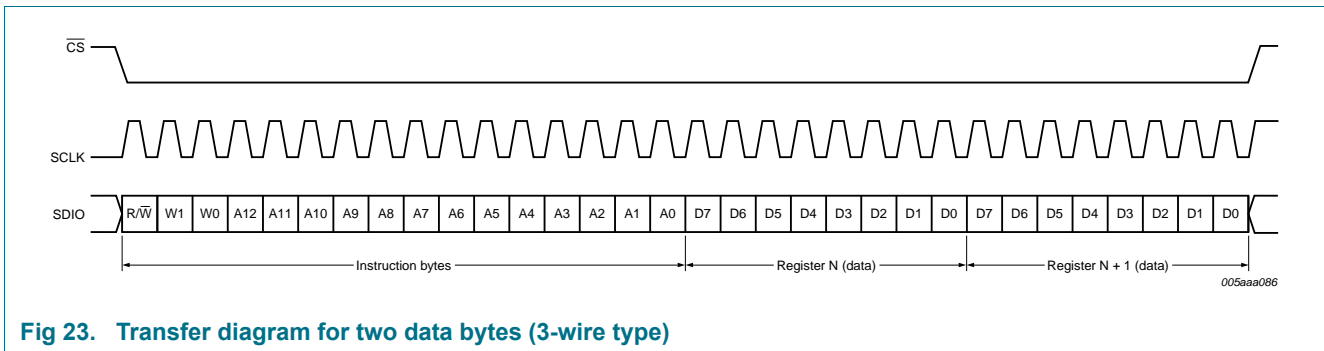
$\overline{CS}$

SCLK

SDIO R/$\overline{W}$ W1 W0 A12 A11 A10 A9 A8 A7 A6 A5 A4 A3 A2 A1 A0 D7 D6 D5 D4 D3 D2 D1 D0 D7 D6 D5 D4 D3 D2 D1 D0

Instruction bytes

Register N (data)

Register N + 1 (data)

005aaa086

Fig 23. Transfer diagram for two data bytes (3-wire type)